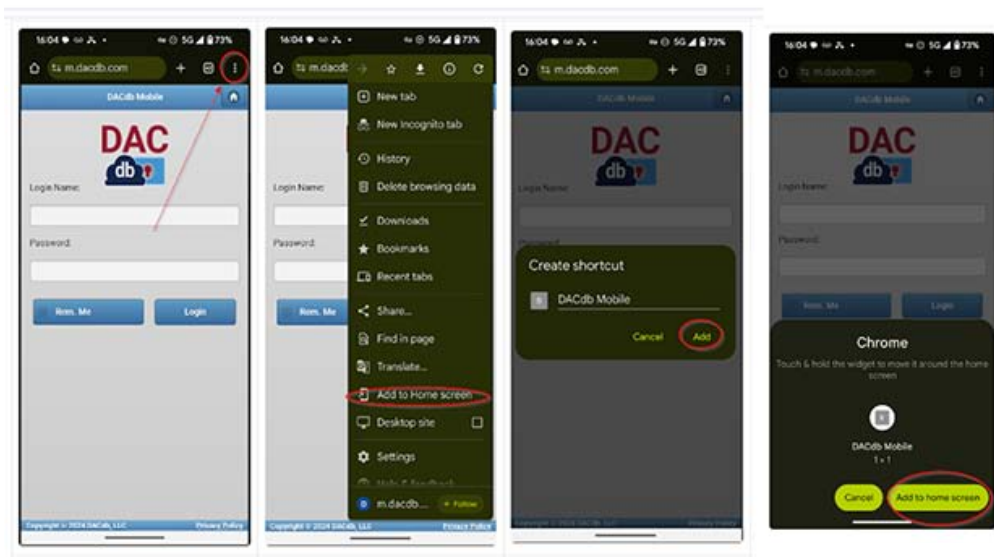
16:04 5G 73%
m.dacdb.com
DACdb Mobile
DAC db
Login Name:
Password:
Rem. Me
Login
Copyright © 2024 DACdb, LLC
Privacy Policy

16:04 5G 73%
m.dacdb
New tab
New incognito tab
History
Delete browsing data
Downloads
Bookmarks
Recent tabs
Share...
Find in page
Translate...
Add to Home screen
Desktop site
Settings
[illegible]
m.dacdb...
+ Follow
DAC db
Login Name:
Password:
Rem. Me
Copyright © 2024 DACdb, LLC
Privacy Policy

16:04 5G 73%
m.dacdb.com
DACdb Mobile
DAC db
Login Name:
Password:
Create shortcut
DACdb Mobile
Cancel
Add
Copyright © 2024 DACdb, LLC
Privacy Policy

16:04 5G 73%
m.dacdb.com
DACdb Mobile
DAC db
Login Name:
Password:
Rem. Me
Login
Chrome
Touch & hold the widget to move it around the home screen
DACdb Mobile
1 × 1
Cancel
Add to home screen